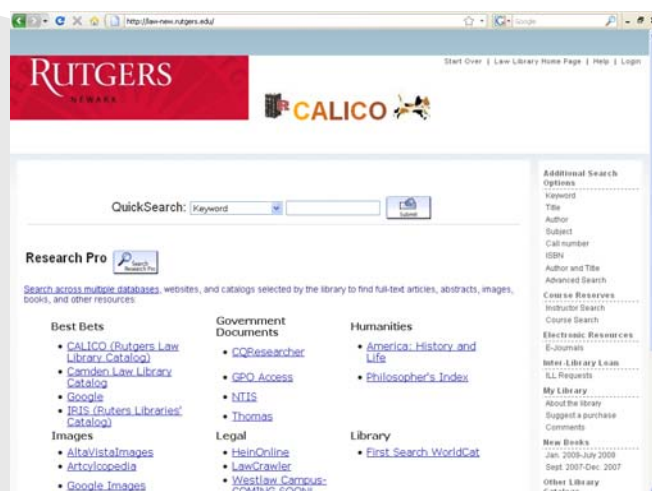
http://law-new.rutgers.edu/

Google

Start Over | Law Library Home Page | Help | Login

RUTGERS
NEWARK

CALICO

QuickSearch: Keyword Submit

Research Pro Search Research Pro

Search across multiple databases, websites, and catalogs selected by the library to find full-text articles, abstracts, images, books, and other resources

Best Bets
- CALICO (Rutgers Law Library Catalog)
- Camden Law Library Catalog
- Google
- IRIS (Ruters Libraries' Catalog)

Images
- AltaVistaImages
- Artcylcopedia
- Google Images

Government Documents
- CQResearcher
- GPO Access
- NTIS
- Thomas

Legal
- HeinOnline
- LawCrawler
- Westlaw Campus-COMING SOON!

Humanities
- America: History and Life
- Philosopher's Index

Library
- First Search WorldCat

Additional Search Options
Keyword
Title
Author
Subject
Call number
ISBN
Author and Title
Advanced Search

Course Reserves
Instructor Search
Course Search

Electronic Resources
E-Journals

Inter-Library Loan
ILL Requests

My Library
About the library
Suggest a purchase
Comments

New Books
Jan. 2008-July 2008
Sept. 2007-Dec. 2007

Other Library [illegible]